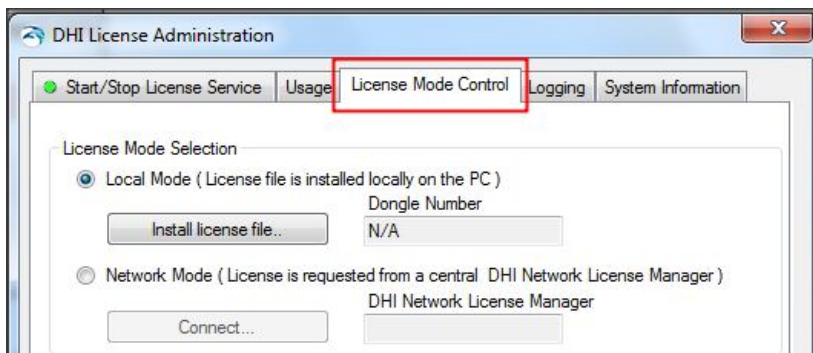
DHI License Administration

Start/Stop License Service | Usage | License Mode Control | Logging | System Information

License Mode Selection

Local Mode ( License file is installed locally on the PC )

Dongle Number

Install license file..

N/A

Network Mode ( License is requested from a central DHI Network License Manager )

DHI Network License Manager

Connect...